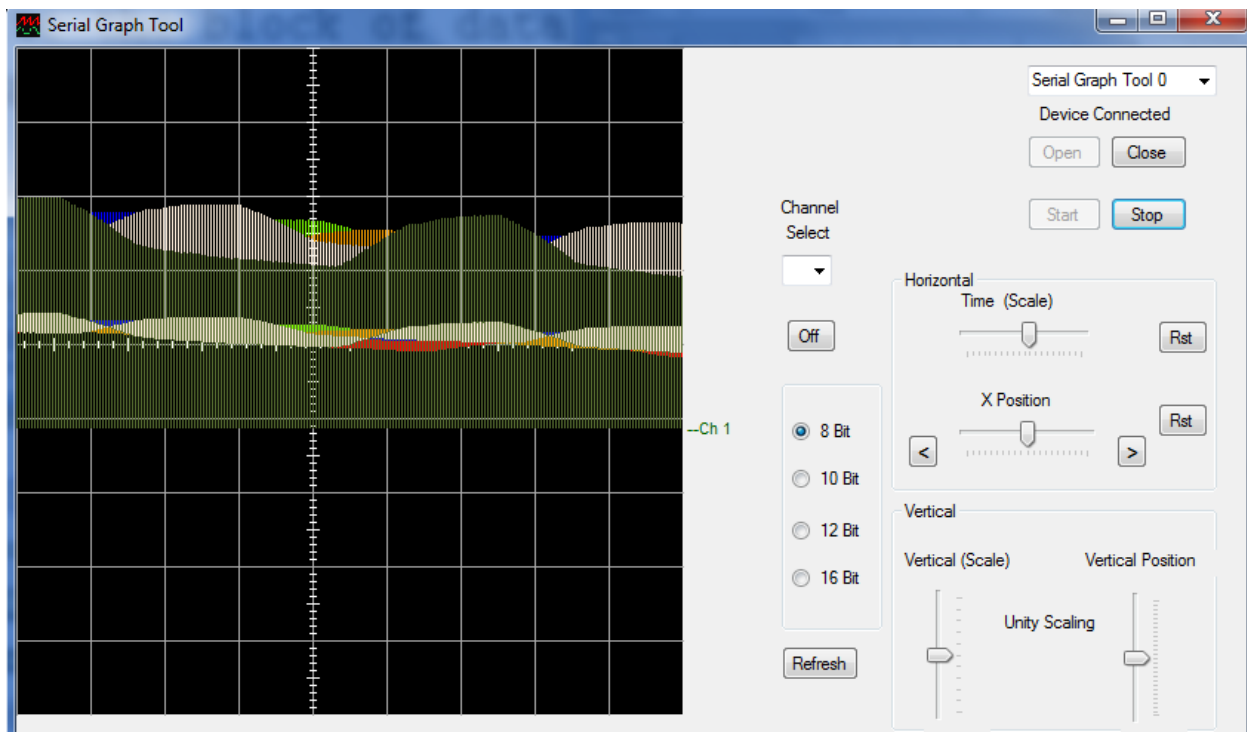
Serial Graph Tool

Serial Graph Tool 0

Device Connected

Open Close

Start Stop

Channel Select

Off

--Ch 1

8 Bit

10 Bit

12 Bit

16 Bit

Refresh

Horizontal

Time (Scale)

Rst

X Position

Rst

<

>

Vertical

Vertical (Scale)

Vertical Position

Unity Scaling